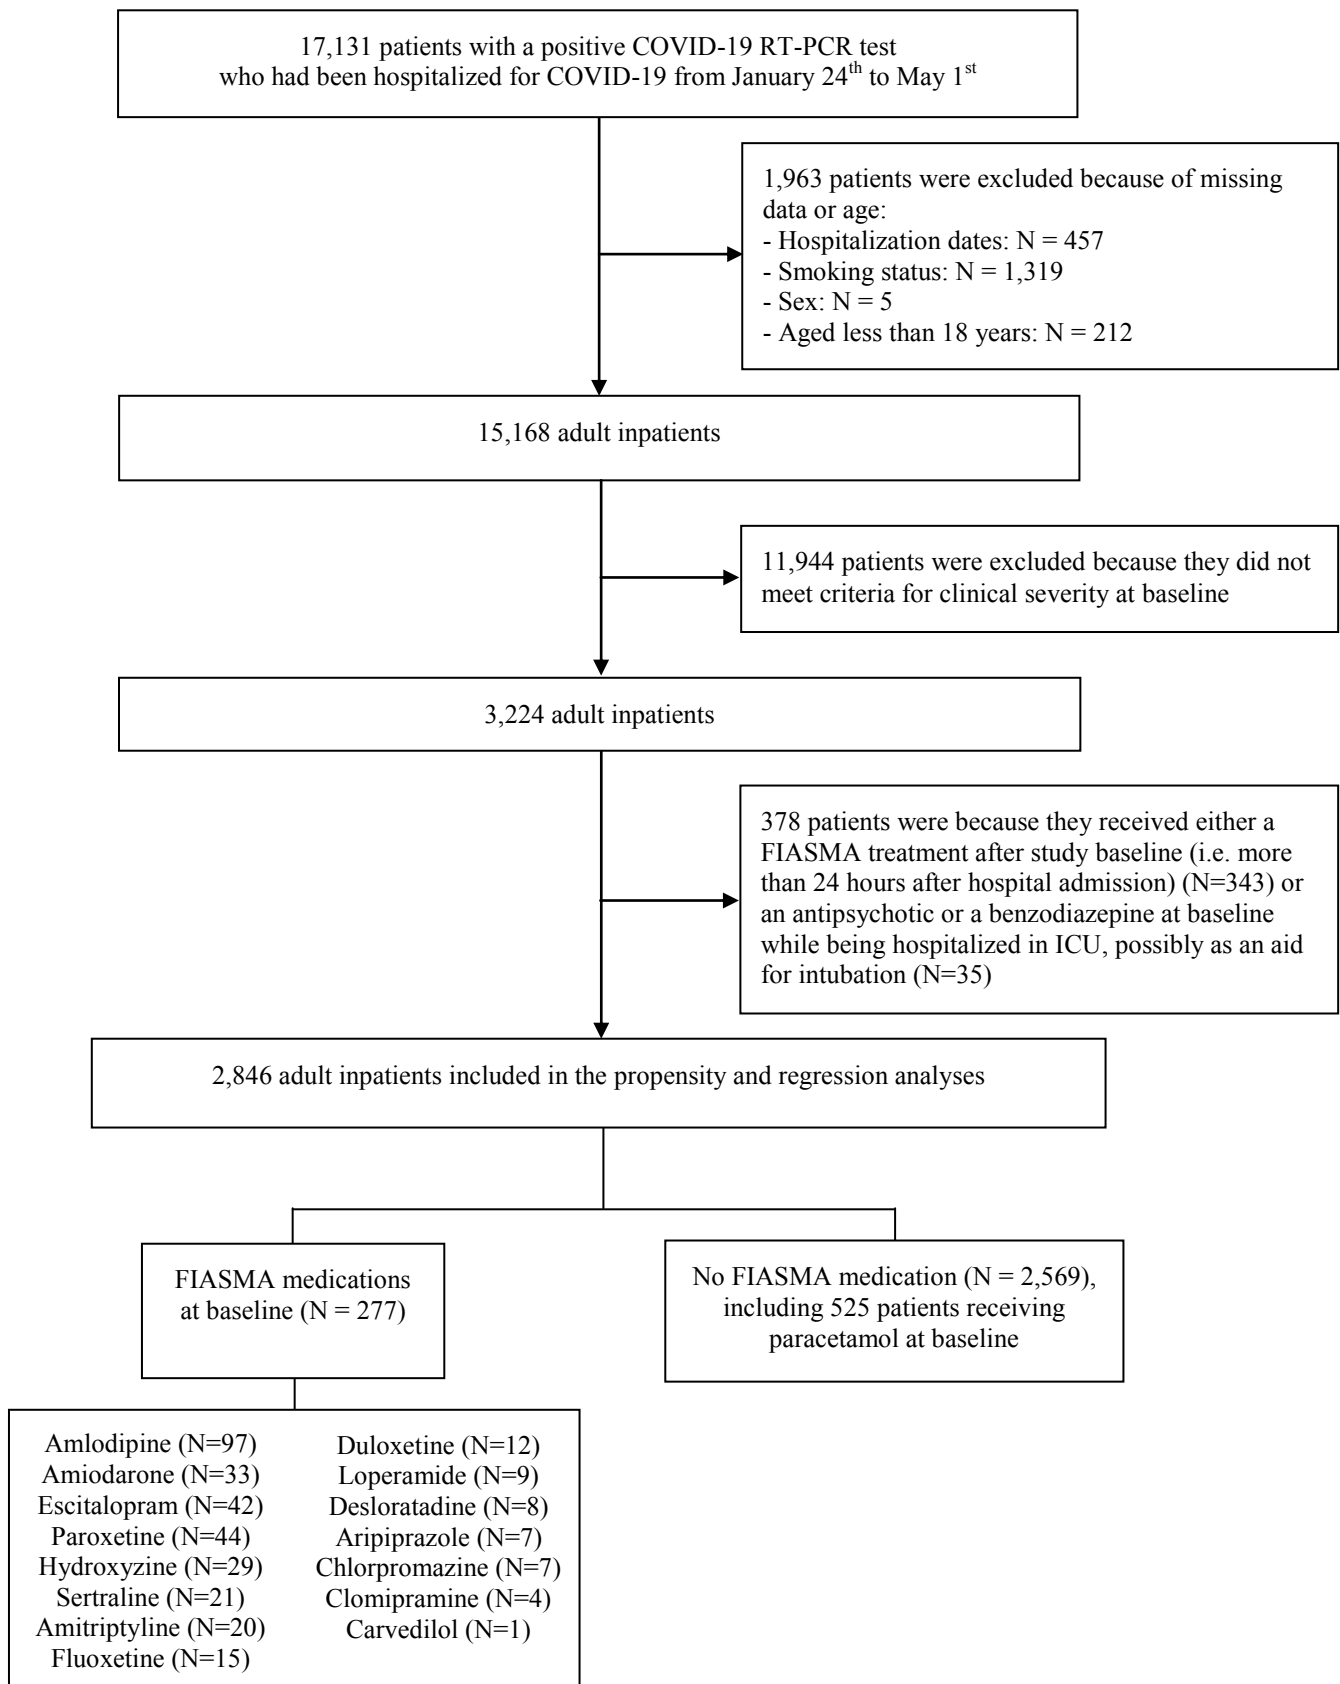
17,131 patients with a positive COVID-19 RT-PCR test who had been hospitalized for COVID-19 from January 24$^{th}$ to May 1$^{st}$

1,963 patients were excluded because of missing data or age:
- Hospitalization dates: N = 457
- Smoking status: N = 1,319
- Sex: N = 5
- Aged less than 18 years: N = 212

15,168 adult inpatients

11,944 patients were excluded because they did not meet criteria for clinical severity at baseline

3,224 adult inpatients

378 patients were because they received either a FIASMA treatment after study baseline (i.e. more than 24 hours after hospital admission) (N=343) or an antipsychotic or a benzodiazepine at baseline while being hospitalized in ICU, possibly as an aid for intubation (N=35)

2,846 adult inpatients included in the propensity and regression analyses

FIASMA medications at baseline (N = 277)

No FIASMA medication (N = 2,569), including 525 patients receiving paracetamol at baseline

Amlodipine (N=97)
Amiodarone (N=33)
Escitalopram (N=42)
Paroxetine (N=44)
Hydroxyzine (N=29)
Sertraline (N=21)
Amitriptyline (N=20)
Fluoxetine (N=15)

Duloxetine (N=12)
Loperamide (N=9)
Desloratadine (N=8)
Aripiprazole (N=7)
Chlorpromazine (N=7)
Clomipramine (N=4)
Carvedilol (N=1)